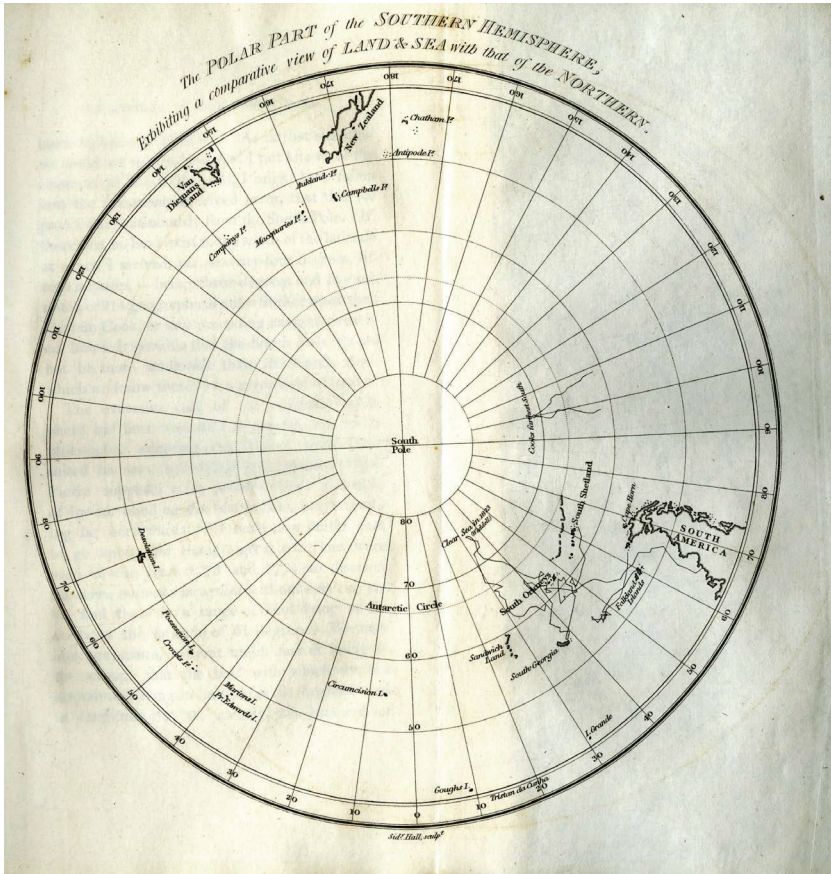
The POLAR PART of the SOUTHERN HEMISPHERE,
Exhibiting a comparative view of LAND & SEA with that of the NORTHERN.

180
170
160
150
140
130
120
110
100
90
80
70
60
50
40
30
20
10
0
10
20
30
40
50
60
70
80
90
100
110
120
130
140
150
160
170

Chatham Is.
New Zealand
Antipode Is.
Aukland Is.
Campbell Is.
Van Dieman's Land
Macquaries Is.
Campagne Is.
South Pole
Cooks farthest South
South Shetland
Cape Horn
SOUTH AMERICA
Clear Sea in 1823 Weddell
80
South Orkneys
Falkland Islands
70
Antarctic Circle
Dunnellon I.
Sandwich Land
South Georgia
60
Possession Is.
Crozets Is.
Circumcision I.
Marions I.
Pr. Edwards I.
50
I. Grande
Goughs I.
Tristan da Cunha
Sidy. Hall, sculpt.